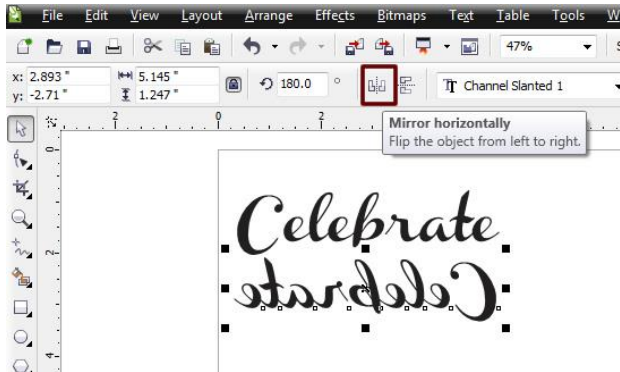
File Edit View Layout Arrange Effects Bitmaps Text Table Tools W

47%

x: 2.893 "
y: -2.71 "

5.145 "
1.247 "

180.0 °

Channel Slanted 1

Mirror horizontally
Flip the object from left to right.

Celebrate

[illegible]